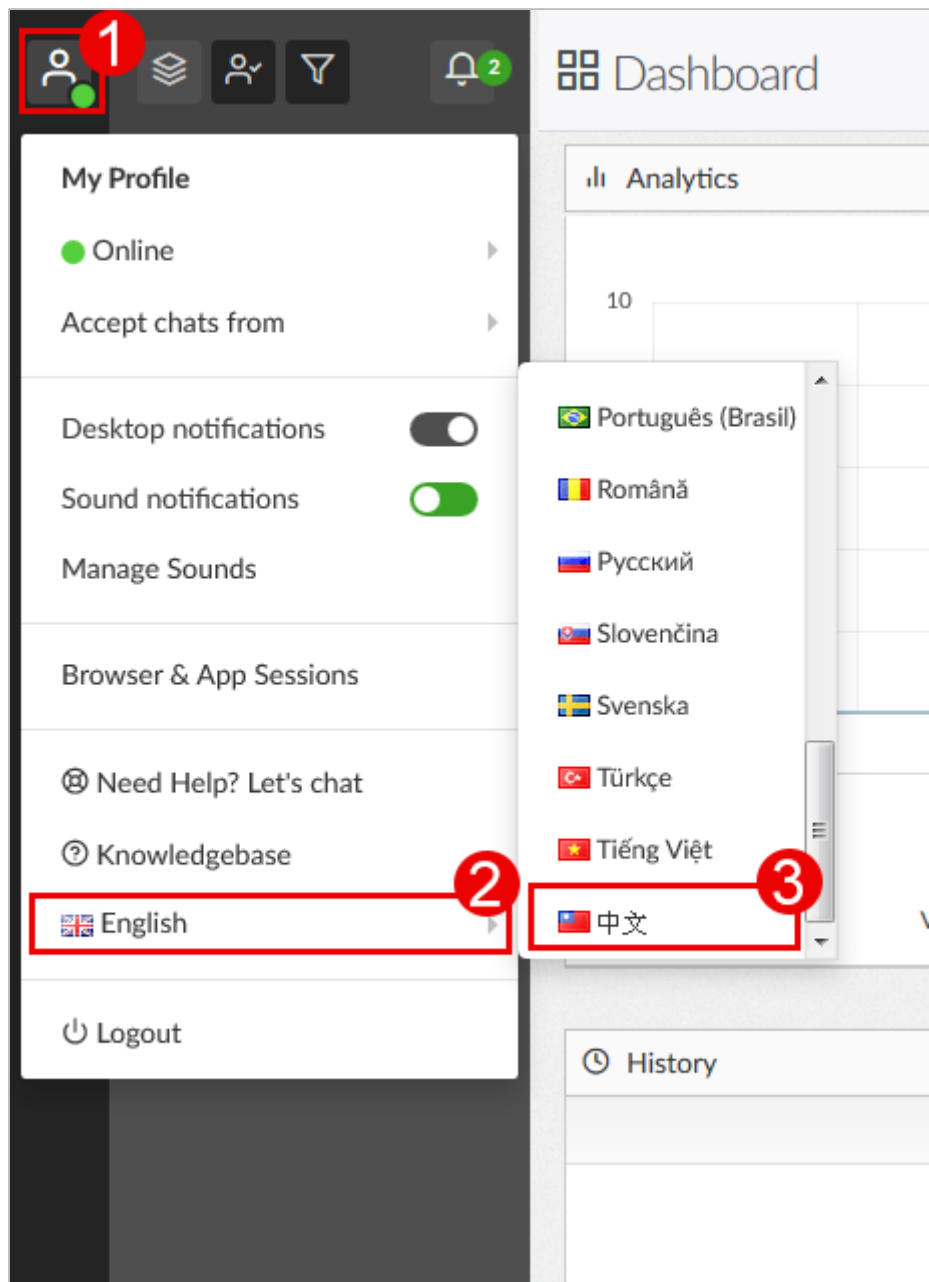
1

2

Dashboard

My Profile

Online

Accept chats from

Desktop notifications

Sound notifications

Manage Sounds

Browser & App Sessions

Need Help? Let's chat

Knowledgebase

English

2

Logout

Analytics

10

Português (Brasil)

Română

Русский

Slovenčina

Svenska

Türkçe

Tiếng Việt

3

中文

V

History